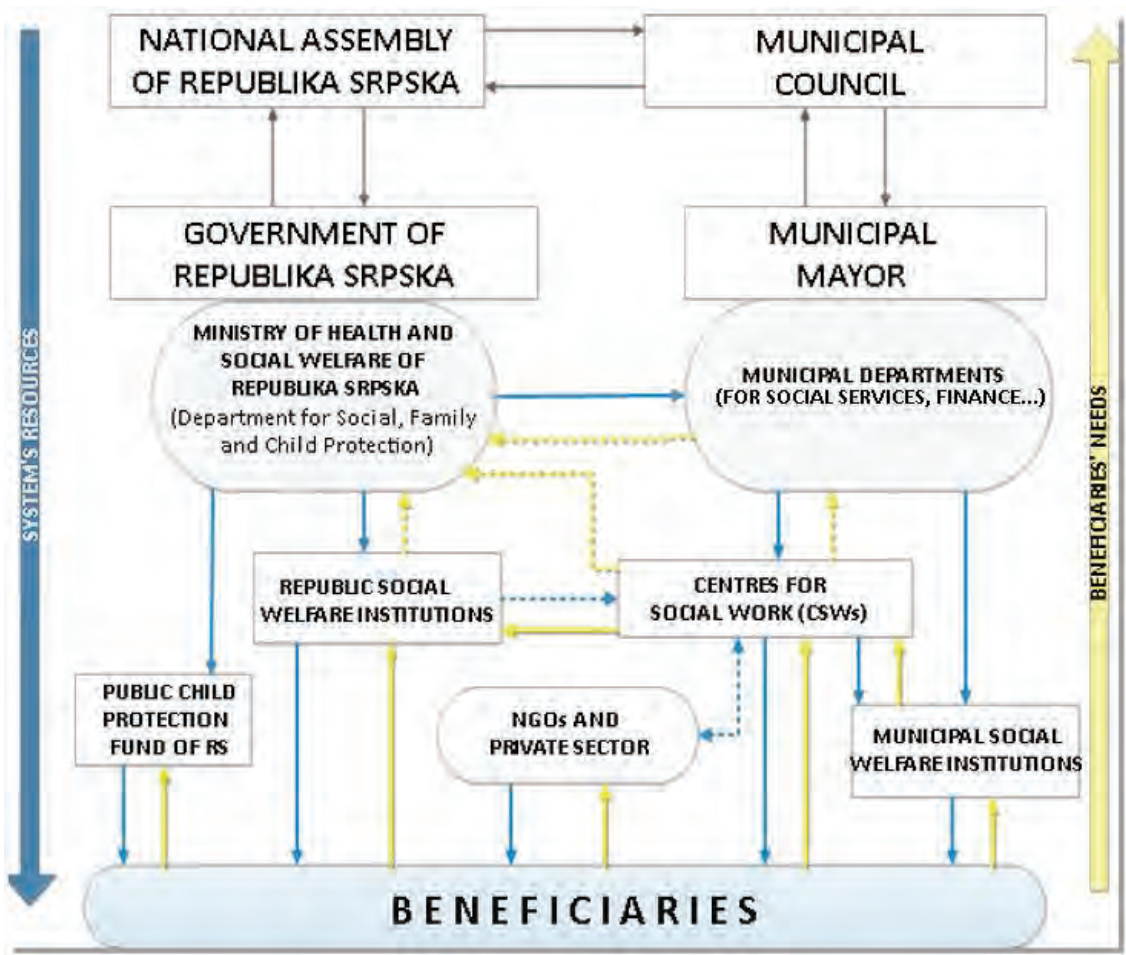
SYSTEM'S RESOURCES

NATIONAL ASSEMBLY OF REPUBLIKA SRPSKA

MUNICIPAL COUNCIL

BENEFICIARIES' NEEDS

GOVERNMENT OF REPUBLIKA SRPSKA

MUNICIPAL MAYOR

MINISTRY OF HEALTH AND SOCIAL WELFARE OF REPUBLIKA SRPSKA (Department for Social, Family and Child Protection)

MUNICIPAL DEPARTMENTS (FOR SOCIAL SERVICES, FINANCE...)

REPUBLIC SOCIAL WELFARE INSTITUTIONS

CENTRES FOR SOCIAL WORK (CSWs)

PUBLIC CHILD PROTECTION FUND OF RS

NGOs AND PRIVATE SECTOR

MUNICIPAL SOCIAL WELFARE INSTITUTIONS

BENEFICIARIES